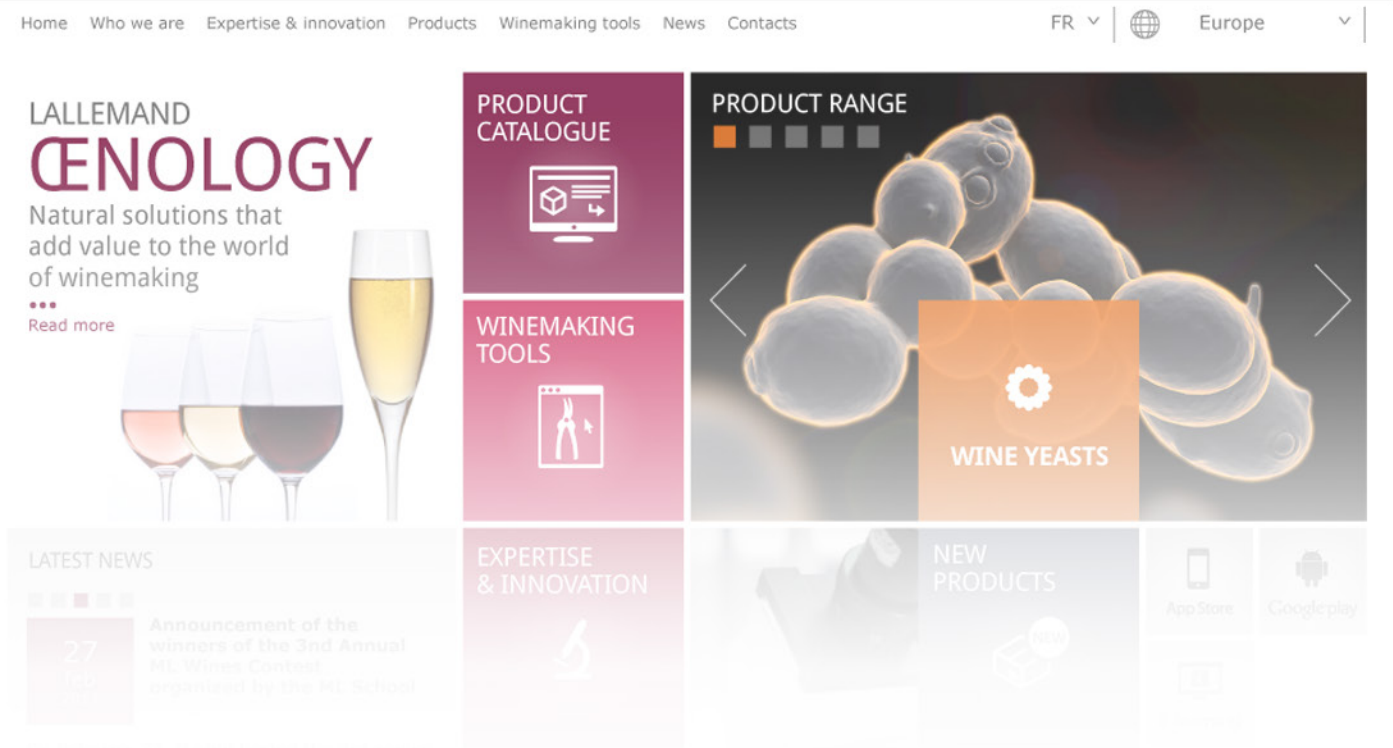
Home Who we are Expertise & innovation Products Winemaking tools News Contacts

FR Europe

LALLEMAND
ŒNOLOGY
Natural solutions that add value to the world of winemaking

Read more

PRODUCT CATALOGUE

WINEMAKING TOOLS

PRODUCT RANGE

WINE YEASTS

LATEST NEWS

27 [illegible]

Announcement of the winners of the 3nd Annual ML Wines Contest organized by the ML School

EXPERTISE & INNOVATION

NEW PRODUCTS

NEW

App Store

Google play